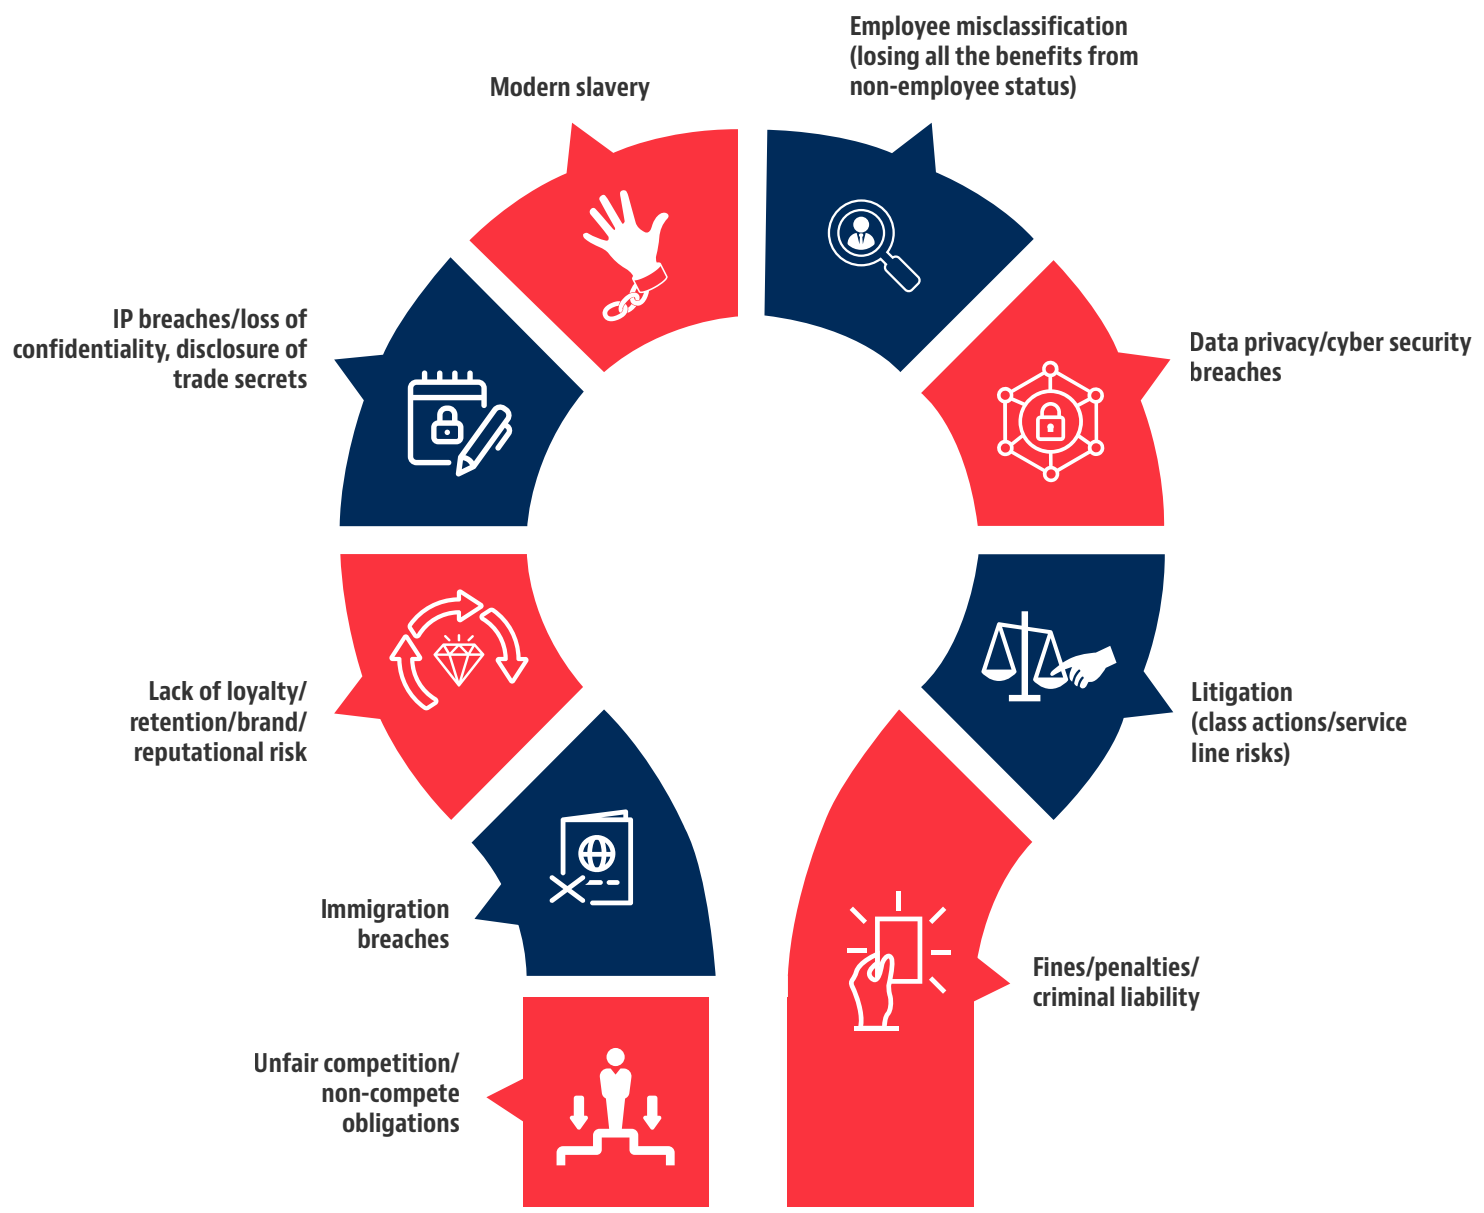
Modern slavery

Employee misclassification (losing all the benefits from non-employee status)

IP breaches/loss of confidentiality, disclosure of trade secrets

Data privacy/cyber security breaches

Lack of loyalty/ retention/brand/ reputational risk

Litigation (class actions/service line risks)

Immigration breaches

Fines/penalties/ criminal liability

Unfair competition/ non-compete obligations